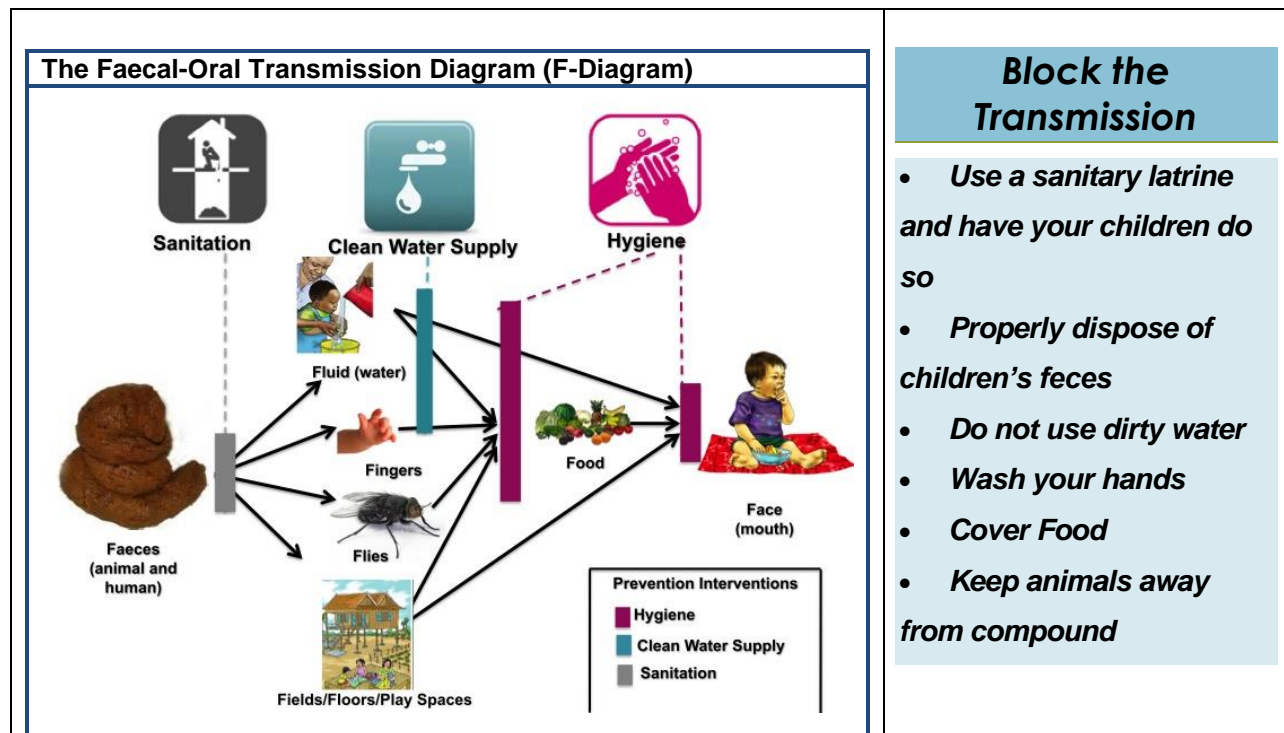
The Faecal-Oral Transmission Diagram (F-Diagram)

Sanitation

Clean Water Supply

Hygiene

Fluid (water)

Fingers

Food

Flies

Faeces (animal and human)

Face (mouth)

Fields/Floors/Play Spaces

Prevention Interventions
Hygiene
Clean Water Supply
Sanitation

Block the Transmission

- Use a sanitary latrine and have your children do so
- Properly dispose of children's feces
- Do not use dirty water
- Wash your hands
- Cover Food
- Keep animals away from compound